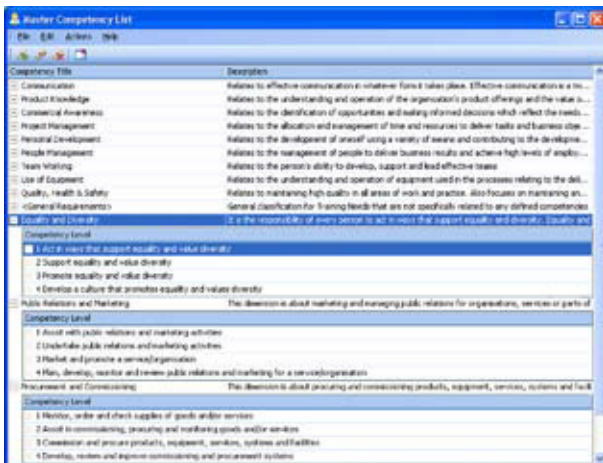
Master Competency List

File Edit Actions Help

| Competency Title | Description |
|---|---|
| Communication | Relates to effective communication in whatever form it takes place. Effective communication is a ... |
| Product Knowledge | Relates to the understanding and operation of the organisation's product offerings and the value o... |
| Commercial Awareness | Relates to the identification of opportunities and making informed decisions which reflect the needs... |
| Project Management | Relates to the allocation and management of time and resources to deliver tasks and business obje... |
| Personal Development | Relates to the development of oneself using a variety of means and contributing to the developme... |
| People Management | Relates to the management of people to deliver business results and achieve high levels of emplo... |
| Team Working | Relates to the person's ability to develop, support and lead effective teams |
| Use of Equipment | Relates to the understanding and operation of equipment used in the processes relating to the deli... |
| Quality, Health & Safety | Relates to maintaining high quality in all areas of work and practice. Also focuses on maintaining an... |
| <General Requirements> | General classification for Training Needs that are not specifically related to any defined competencies |
| Equality and Diversity | It is the responsibility of every person to act in ways that support equality and diversity. Equality and |

Competency Level
1 Act in ways that support equality and value diversity
2 Support equality and value diversity
3 Promote equality and value diversity
4 Develop a culture that promotes equality and values diversity

| Public Relations and Marketing | This dimension is about marketing and managing public relations for organisations, services or parts of |
|---|---|

Competency Level
1 Assist with public relations and marketing activities
2 Undertake public relations and marketing activities
3 Market and promote a service/organisation
4 Plan, develop, monitor and review public relations and marketing for a service/organisation

| Procurement and Commissioning | This dimension is about procuring and commissioning products, equipment, services, systems and facili |
|---|---|

Competency Level
1 Monitor, order and check supplies of goods and/or services
2 Assist in commissioning, procuring and monitoring goods and/or services
3 Commission and procure products, equipment, services, systems and facilities
4 Develop, review and improve commissioning and procurement systems